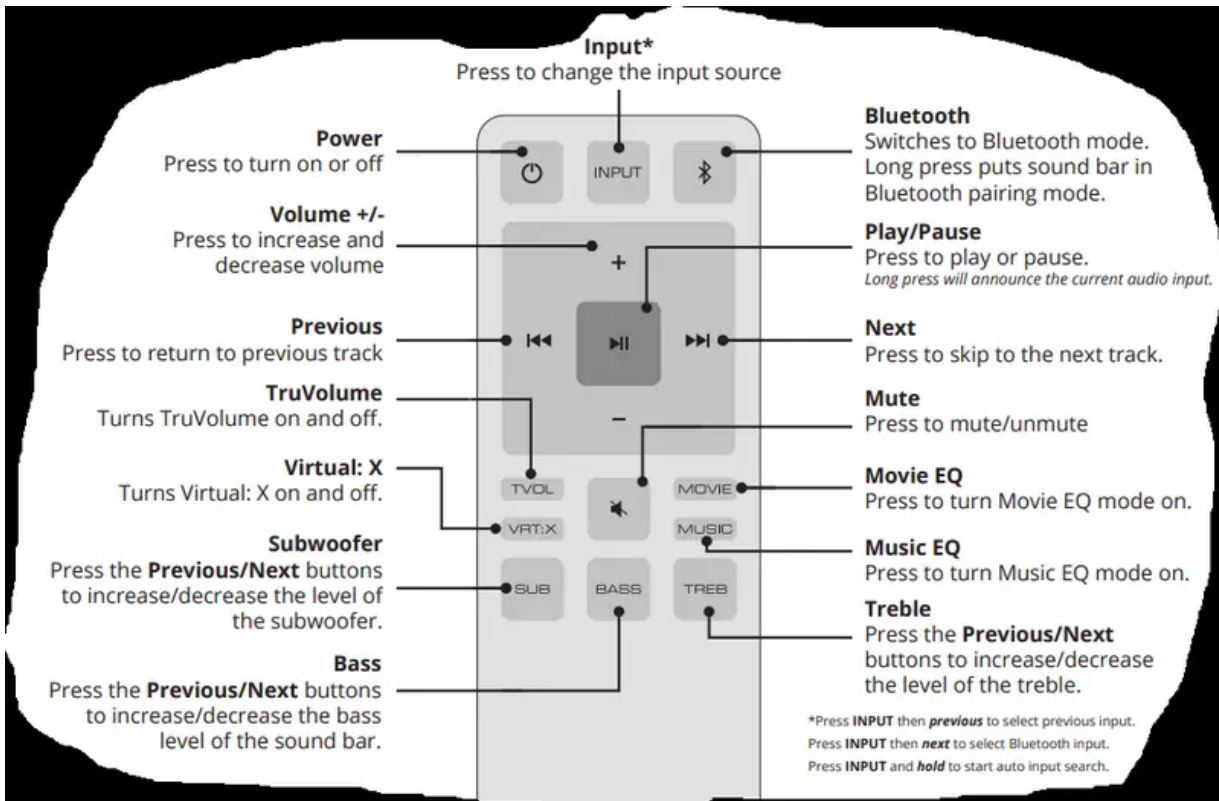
**Input***
Press to change the input source

**Power**
Press to turn on or off

**Volume +/-**
Press to increase and decrease volume

**Previous**
Press to return to previous track

**TruVolume**
Turns TruVolume on and off.

**Virtual: X**
Turns Virtual: X on and off.

**Subwoofer**
Press the **Previous/Next** buttons to increase/decrease the level of the subwoofer.

**Bass**
Press the **Previous/Next** buttons to increase/decrease the bass level of the sound bar.

INPUT

+

–

TVOL

VRT:X

MOVIE

MUSIC

SUB

BASS

TREB

**Bluetooth**
Switches to Bluetooth mode. Long press puts sound bar in Bluetooth pairing mode.

**Play/Pause**
Press to play or pause.
*Long press will announce the current audio input.*

**Next**
Press to skip to the next track.

**Mute**
Press to mute/unmute

**Movie EQ**
Press to turn Movie EQ mode on.

**Music EQ**
Press to turn Music EQ mode on.

**Treble**
Press the **Previous/Next** buttons to increase/decrease the level of the treble.

*Press **INPUT** then ***previous*** to select previous input.
Press **INPUT** then ***next*** to select Bluetooth input.
Press **INPUT** and ***hold*** to start auto input search.